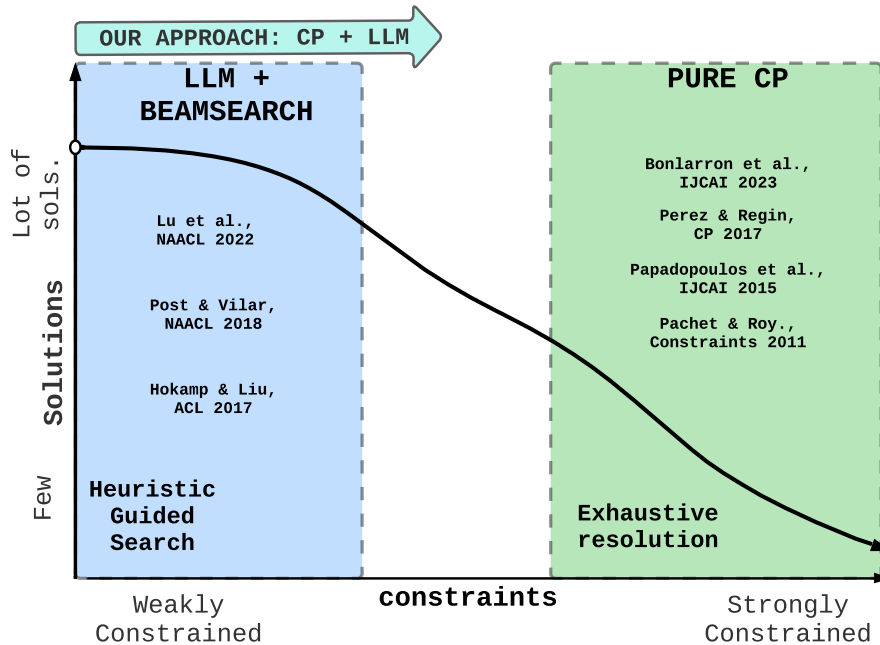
OUR APPROACH: CP + LLM

LLM + BEAMSEARCH

Lu et al., NAACL 2022

Post & Vilar, NAACL 2018

Hokamp & Liu, ACL 2017

Heuristic Guided Search

PURE CP

Bonlarron et al., IJCAI 2023

Perez & Regin, CP 2017

Papadopoulos et al., IJCAI 2015

Pachet & Roy., Constraints 2011

Exhaustive resolution

Lot of sols.

Solutions

Few

constraints

Weakly Constrained

Strongly Constrained